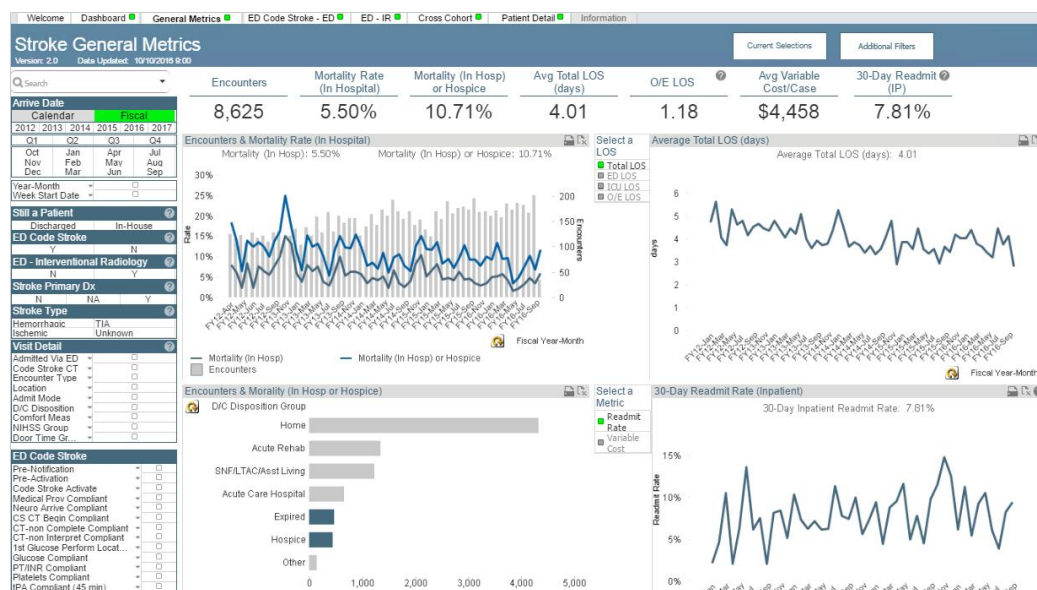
Welcome | Dashboard | General Metrics | ED Code Stroke - ED | ED - IR | Cross Cohort | Patient Detail | Information

Stroke General Metrics
Version: 2.0 Data Updated: 10/10/2016 9:00

Current Selections
Additional Filters

Search

Arrive Date
Calendar | Fiscal
2012 2013 2014 2015 2016 2017
| Q1 | Q2 | Q3 | Q4 |
|---|---|---|---|
| Oct | Jan | Apr | Jul |
| Nov | Feb | May | Aug |
| Dec | Mar | Jun | Sep |

Year-Month
Week Start Date

Still a Patient
Discharged In-House

ED Code Stroke
Y N

ED - Interventional Radiology
N Y

Stroke Primary Dx
N NA Y

Stroke Type
Hemorrhagic TIA
Ischemic Unknown

Visit Detail
Admitted Via ED
Code Stroke CT
Encounter Type
Location
Admit Mode
D/C Disposition
Comfort Meas
NIHSS Group
Door Time Gr...

ED Code Stroke
Pre-Notification
Pre-Activation
Code Stroke Activate
Medical Prov Compliant
Neuro Arrive Compliant
CS CT Begin Compliant
CT-non Complete Compliant
CT-non Interpret Compliant
1st Glucose Perform Locat...
Glucose Compliant
PT/INR Compliant
Platelets Compliant
tPA Compliant (45 min)

| Encounters | Mortality Rate (In Hospital) | Mortality (In Hosp) or Hospice | Avg Total LOS (days) | O/E LOS | Avg Variable Cost/Case | 30-Day Readmit (IP) |
|---|---|---|---|---|---|---|
| 8,625 | 5.50% | 10.71% | 4.01 | 1.18 | $4,458 | 7.81% |

Encounters & Mortality Rate (In Hospital)
Mortality (In Hosp): 5.50% Mortality (In Hosp) or Hospice: 10.71%
30% 25% 20% 15% 10% 5% 0%
Rate
200 150 100 50 0
Encounters
FY12-Apr FY12-Jun FY12-Aug FY13-Jan FY13-Sep FY13-Nov FY13-Mar FY13-May FY13-Jul FY13-Sep FY14-Jan FY14-Mar FY14-May FY14-Jul FY14-Sep FY15-Jan FY15-Mar FY15-May FY15-Jul FY15-Sep FY16-Jan FY16-Mar FY16-May FY16-Jul FY16-Sep
Fiscal Year-Month
Mortality (In Hosp) Mortality (In Hosp) or Hospice
Encounters

Select a LOS
Total LOS
ED LOS
ICU LOS
O/E LOS

Average Total LOS (days)
Average Total LOS (days): 4.01
6 5 4 3 2 1 0
days
Fiscal Year-Month

Encounters & Morality (In Hosp or Hospice)
D/C Disposition Group
Home
Acute Rehab
SNF/LTAC/Asst Living
Acute Care Hospital
Expired
Hospice
Other
0 1,000 2,000 3,000 4,000 5,000

Select a Metric
Readmit Rate
Variable Cost

30-Day Readmit Rate (Inpatient)
30-Day Inpatient Readmit Rate: 7.81%
15% 10% 5% 0%
Readmit Rate